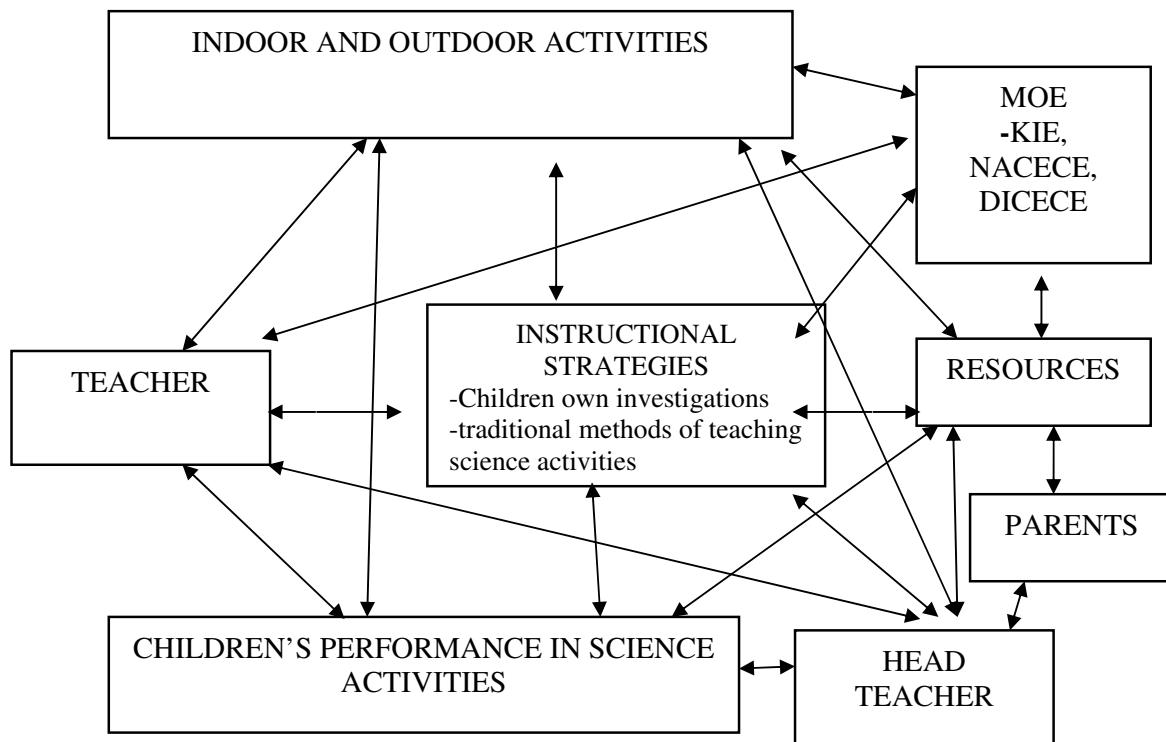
INDOOR AND OUTDOOR ACTIVITIES

MOE
-KIE, NACECE, DICECE

INSTRUCTIONAL STRATEGIES
-Children own investigations
-traditional methods of teaching science activities

TEACHER

RESOURCES

PARENTS

CHILDREN'S PERFORMANCE IN SCIENCE ACTIVITIES

HEAD TEACHER